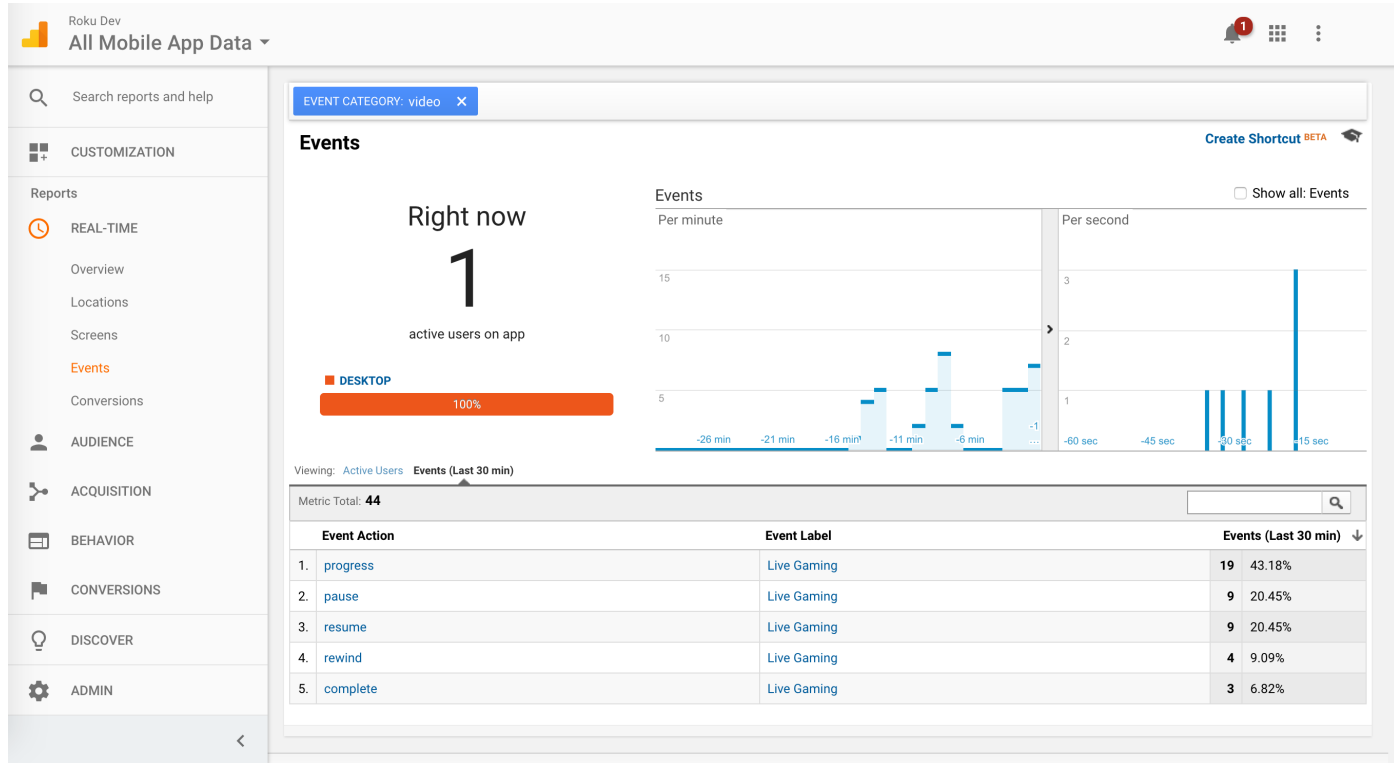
Roku Dev
All Mobile App Data

1

Search reports and help

CUSTOMIZATION

Reports

REAL-TIME

Overview

Locations

Screens

Events

Conversions

AUDIENCE

ACQUISITION

BEHAVIOR

CONVERSIONS

DISCOVER

ADMIN

EVENT CATEGORY: video ✕

Events

Create Shortcut BETA

Right now

1

active users on app

DESKTOP

100%

Events

Show all: Events

Per minute

15

10

5

-26 min -21 min -16 min -11 min -6 min -1

Per second

3

2

1

-60 sec -45 sec -30 sec -15 sec

Viewing: Active Users Events (Last 30 min)

Metric Total: 44

| | Event Action | Event Label | Events (Last 30 min) | |
|---|---|---|---|---|
| 1. | progress | Live Gaming | 19 | 43.18% |
| 2. | pause | Live Gaming | 9 | 20.45% |
| 3. | resume | Live Gaming | 9 | 20.45% |
| 4. | rewind | Live Gaming | 4 | 9.09% |
| 5. | complete | Live Gaming | 3 | 6.82% |